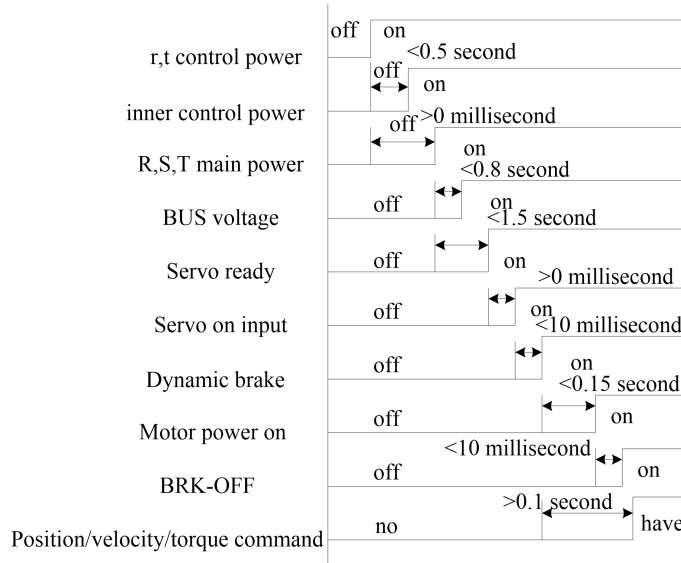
r,t control power
off
on
<0.5 second
inner control power
off
on
>0 millisecond
R,S,T main power
off
on
<0.8 second
BUS voltage
off
on
<1.5 second
Servo ready
off
on
>0 millisecond
Servo on input
off
on
<10 millisecond
Dynamic brake
off
on
<0.15 second
Motor power on
off
on
<10 millisecond
BRK-OFF
off
on
>0.1 second
Position/velocity/torque command
no
have